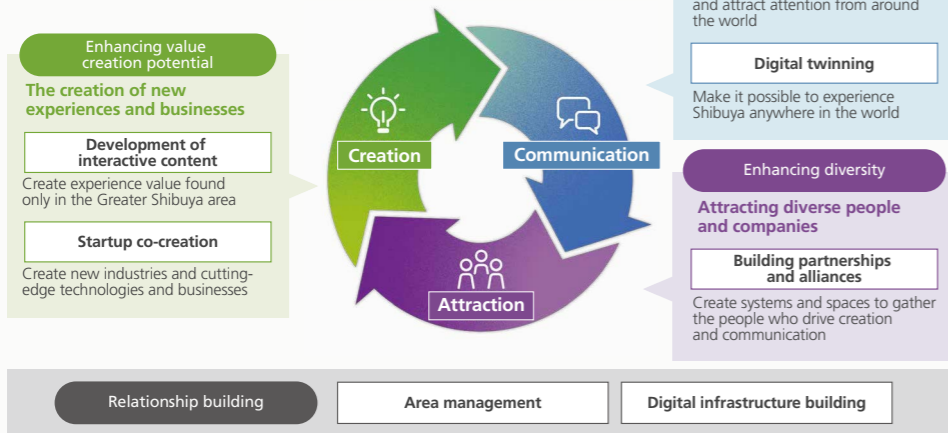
Enhancing value creation potential

The creation of new experiences and businesses

Development of interactive content

Create experience value found only in the Greater Shibuya area

Startup co-creation

Create new industries and cutting-edge technologies and businesses

Creation

Communication

Attraction

and attract attention from around the world

Digital twinning

Make it possible to experience Shibuya anywhere in the world

Enhancing diversity

Attracting diverse people and companies

Building partnerships and alliances

Create systems and spaces to gather the people who drive creation and communication

Relationship building

Area management

Digital infrastructure building